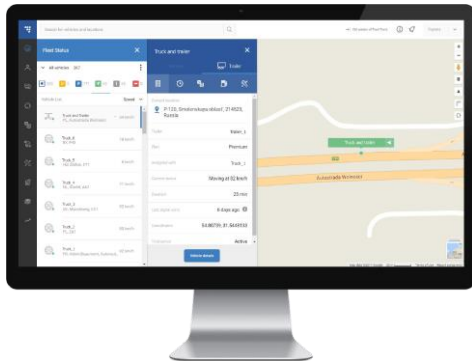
Search for vehicles and locations

Fleet Status

all vehicles

Vehicle List

Speed

Truck and trailer

Truck_6

Truck_5

Truck_4

Truck_3

Truck_2

Truck_1

Truck and trailer

Trailer

P-120, Smolenskaya oblast', 214025, Russia

Trailer_1

Premium

Truck_1

Moving at 52 km/h

22 min

6 days ago

54.80739, 31.5043133

Active

Vehicle details

Truck and trailer

Avtomagistral Vostochnyy